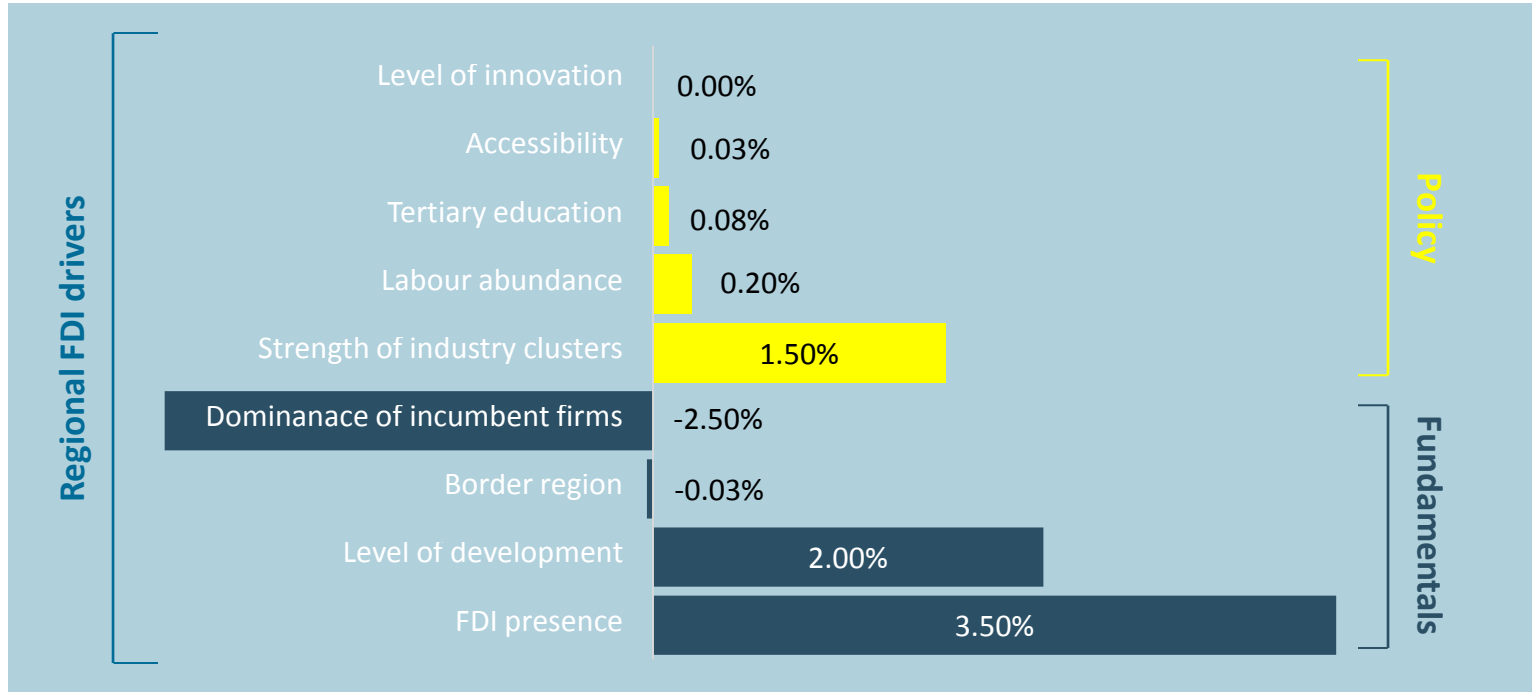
Regional FDI drivers

Level of innovation 0.00%
Accessibility 0.03%
Tertiary education 0.08%
Labour abundance 0.20%
Strength of industry clusters 1.50%
Dominanace of incumbent firms -2.50%
Border region -0.03%
Level of development 2.00%
FDI presence 3.50%

Policy

Fundamentals